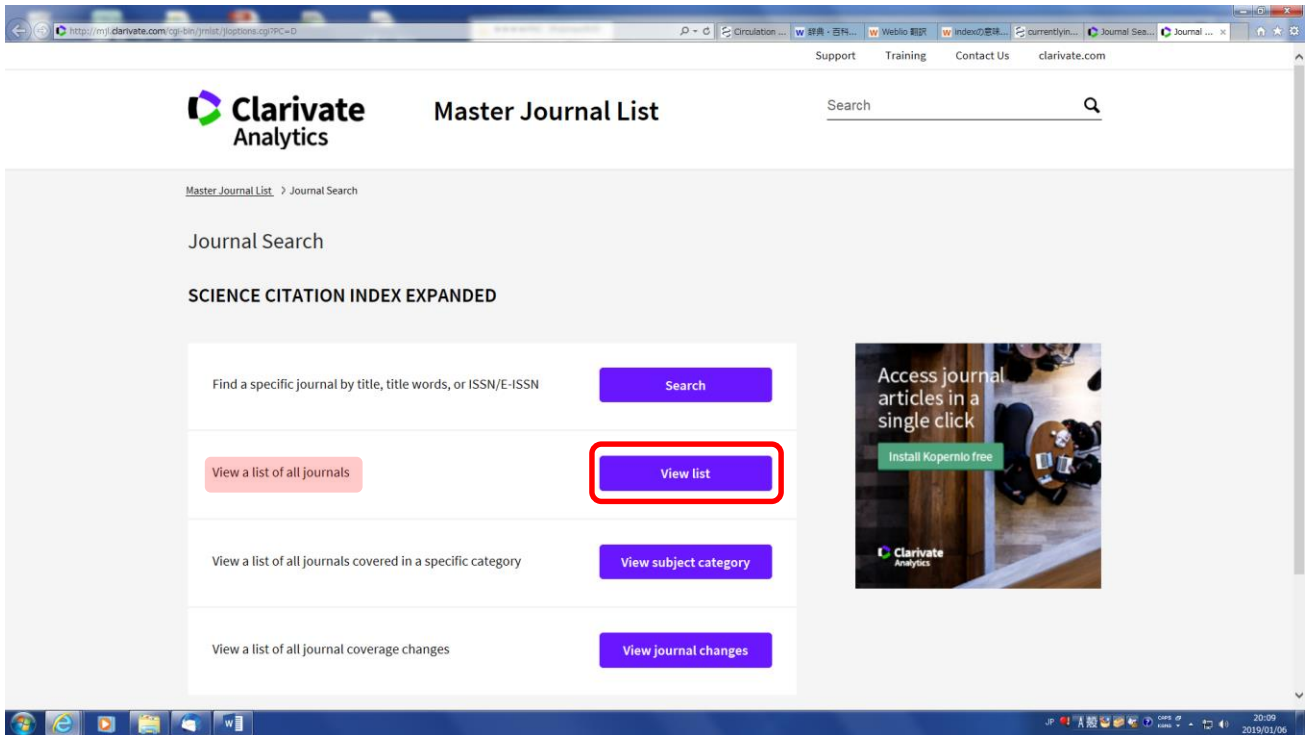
http://mjl.clarivate.com/cgi-bin/jrnlst/jloptions.cgi?PC=D

Circulation ... 辞典・百科... Weblio 翻訳 indexの意味... currentlyin... Journal Sea... Journal ...

Support Training Contact Us clarivate.com

Clarivate Analytics

Master Journal List

Search

Master Journal List > Journal Search

Journal Search

SCIENCE CITATION INDEX EXPANDED

Find a specific journal by title, title words, or ISSN/E-ISSN

Search

View a list of all journals

View list

View a list of all journals covered in a specific category

View subject category

View a list of all journal coverage changes

View journal changes

Access journal articles in a single click

Install Kopernio free

Clarivate Analytics

JP

20:09
2019/01/06